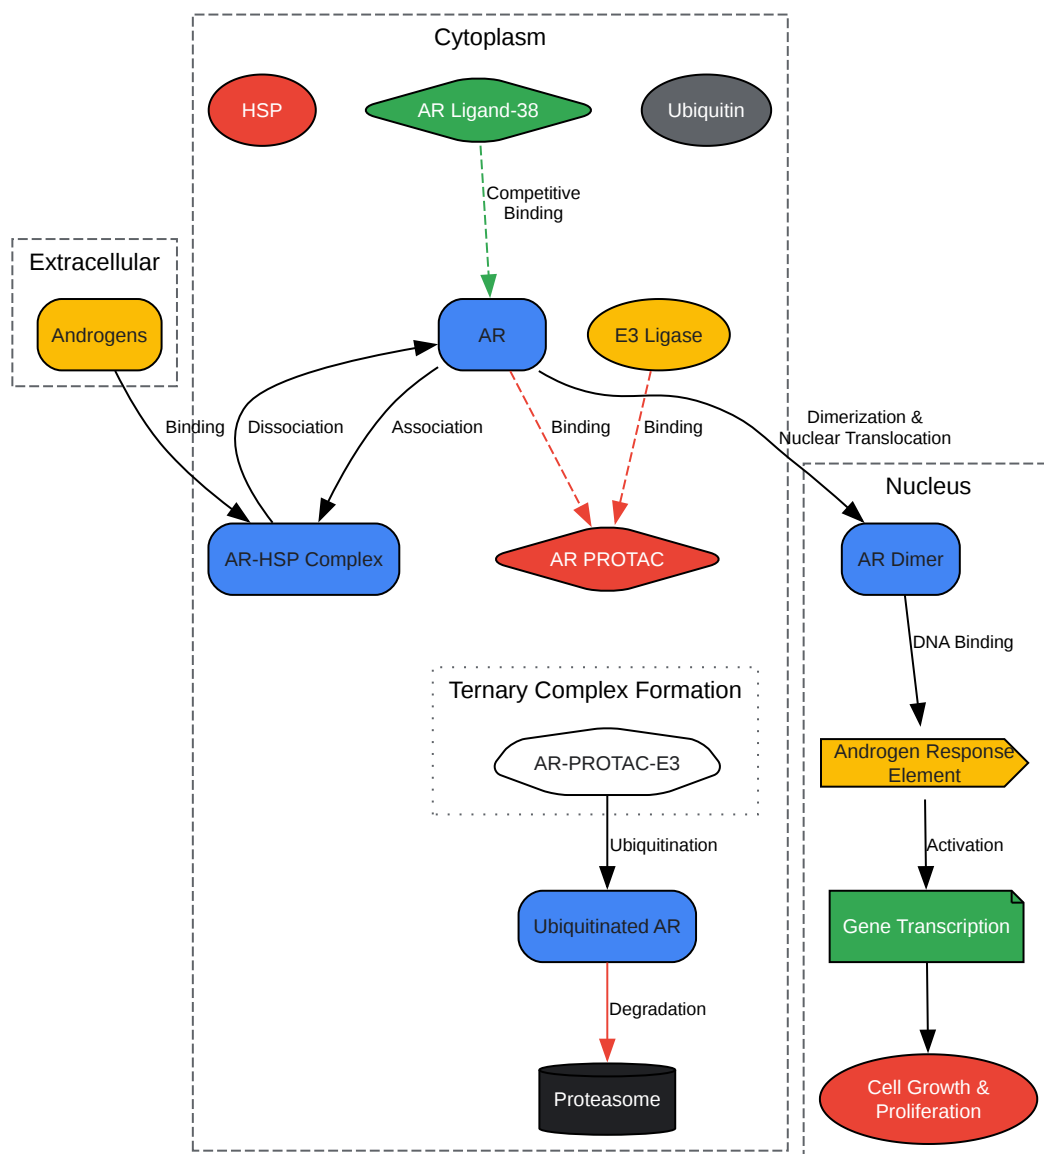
Cytoplasm

HSP

AR Ligand-38

Ubiquitin

Competitive Binding

Extracellular

Androgens

AR

E3 Ligase

Binding

Dissociation

Association

Binding

Binding

Dimerization & Nuclear Translocation

Nucleus

AR-HSP Complex

AR PROTAC

AR Dimer

DNA Binding

Ternary Complex Formation

AR-PROTAC-E3

Androgen Response Element

Ubiquitination

Activation

Ubiquitinated AR

Gene Transcription

Degradation

Proteasome

Cell Growth & Proliferation